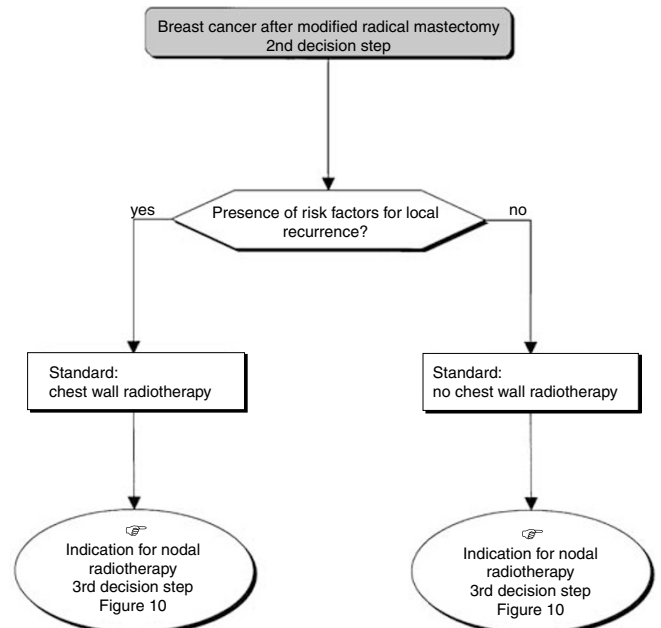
Breast cancer after modified radical mastectomy
2nd decision step

yes

Presence of risk factors for local recurrence?

no

Standard:
chest wall radiotherapy

Standard:
no chest wall radiotherapy

☞
Indication for nodal radiotherapy
3rd decision step
Figure 10

☞
Indication for nodal radiotherapy
3rd decision step
Figure 10